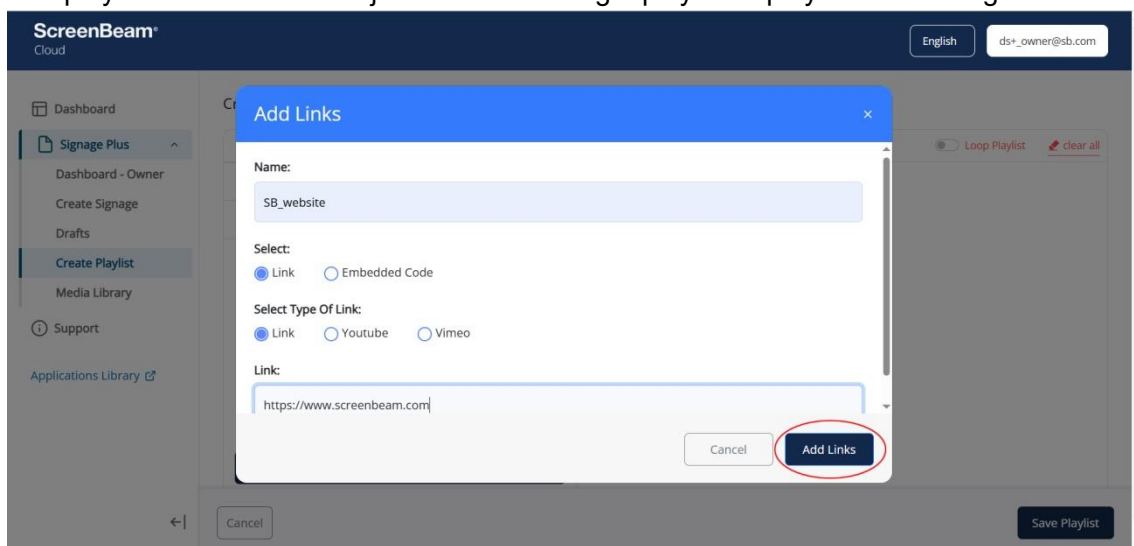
ScreenBeam
Cloud

English
ds+_owner@sb.com

Dashboard
Signage Plus
Dashboard - Owner
Create Signage
Drafts
Create Playlist
Media Library
Support
Applications Library

Cr

Loop Playlist
clear all

Add Links
×

Name:
SB_website

Select:
Link
Embedded Code

Select Type Of Link:
Link
Youtube
Vimeo

Link:
https://www.screenbeam.com

Cancel
Add Links

Cancel
Save Playlist